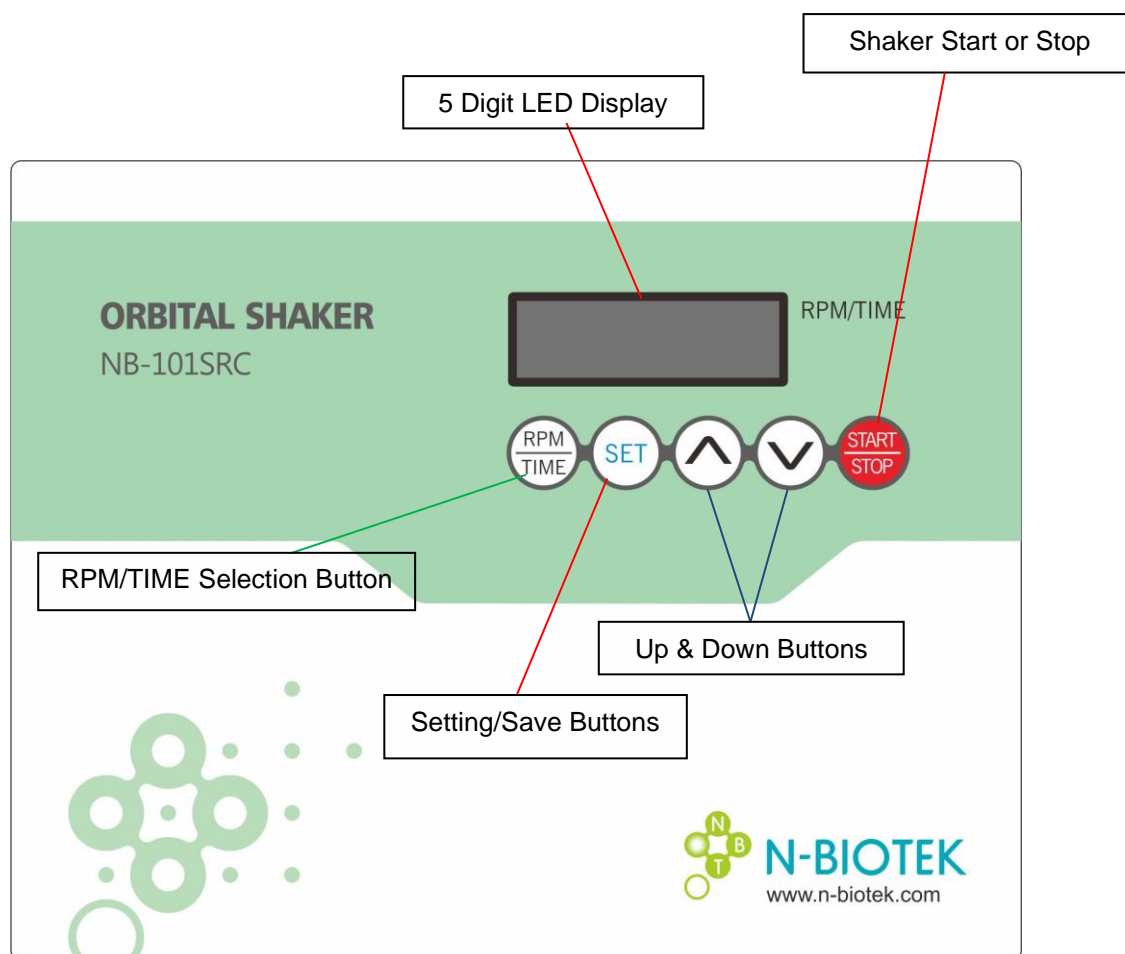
Shaker Start or Stop

5 Digit LED Display

ORBITAL SHAKER
NB-101SRC

RPM/TIME

RPM
TIME

SET

START
STOP

RPM/TIME Selection Button

Up & Down Buttons

Setting/Save Buttons

N T B

N-BIOTEK
www.n-biotek.com